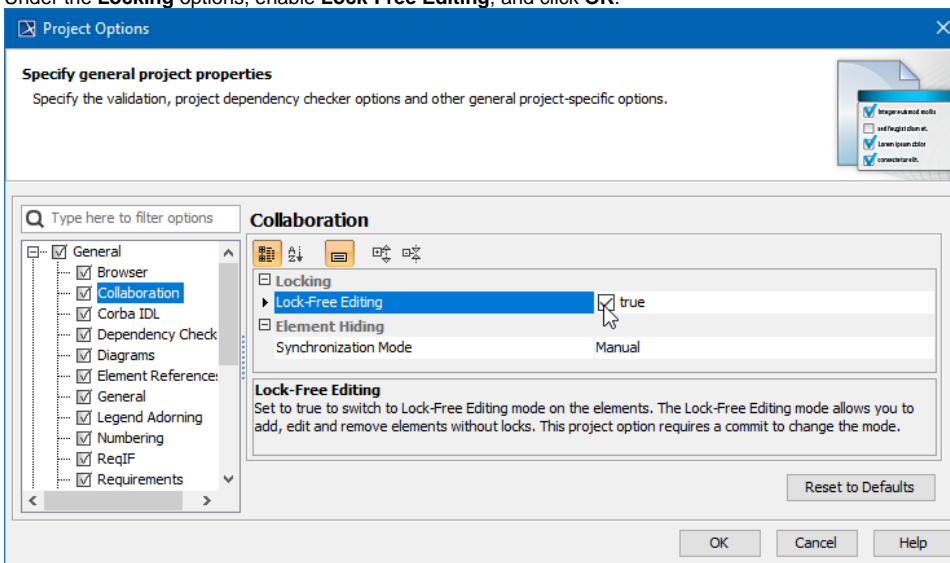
Under the **Locking** options, enable **Lock-Free Editing**, and click **OK**.

Project Options

Specify general project properties
Specify the validation, project dependency checker options and other general project-specific options.

Integer euismod mollis
sed feugiat diam et.
Lorem ipsum dolor
consectetur elit.

Type here to filter options

General
Browser
Collaboration
Corba IDL
Dependency Check
Diagrams
Element References
General
Legend Adorning
Numbering
ReqIF
Requirements

Collaboration

Locking
Lock-Free Editing | true
Element Hiding
Synchronization Mode | Manual

Lock-Free Editing
Set to true to switch to Lock-Free Editing mode on the elements. The Lock-Free Editing mode allows you to add, edit and remove elements without locks. This project option requires a commit to change the mode.

Reset to Defaults

OK Cancel Help